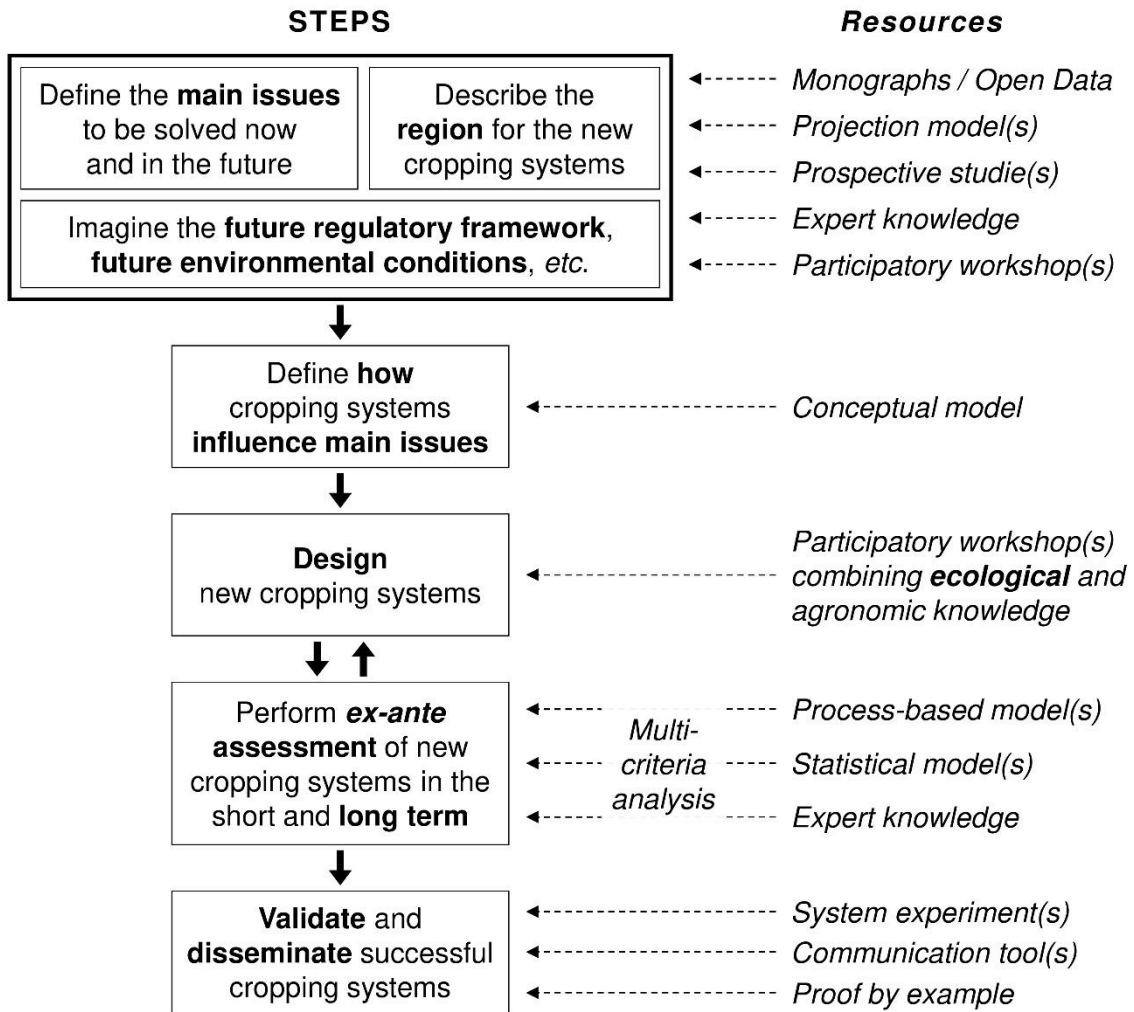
STEPS

Resources

Define the main issues to be solved now and in the future

Describe the region for the new cropping systems

Imagine the future regulatory framework, future environmental conditions, etc.

Monographs / Open Data
Projection model(s)
Prospective studie(s)
Expert knowledge
Participatory workshop(s)

Define how cropping systems influence main issues

Conceptual model

Design new cropping systems

Participatory workshop(s) combining ecological and agronomic knowledge

Perform ex-ante assessment of new cropping systems in the short and long term

Multi-criteria analysis

Process-based model(s)
Statistical model(s)
Expert knowledge

Validate and disseminate successful cropping systems

System experiment(s)
Communication tool(s)
Proof by example